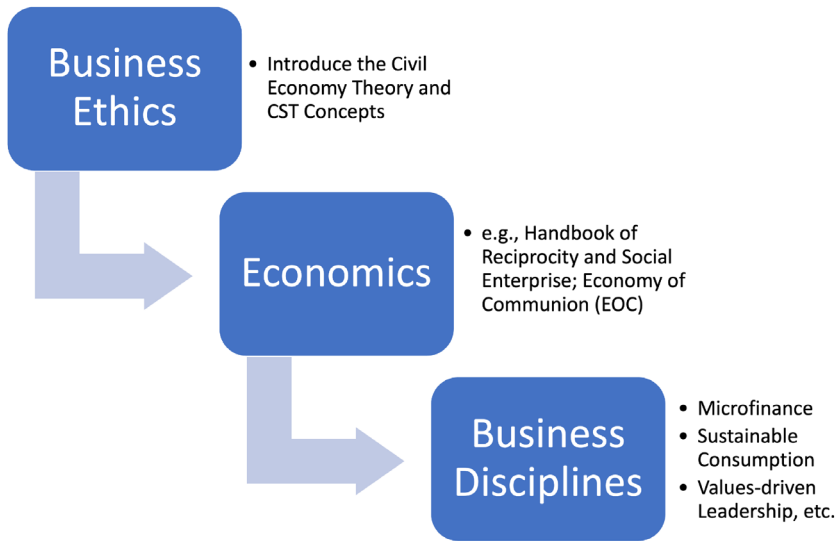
Business Ethics

- Introduce the Civil Economy Theory and CST Concepts

Economics

- e.g., Handbook of Reciprocity and Social Enterprise; Economy of Communion (EOC)

Business Disciplines

- Microfinance
- Sustainable Consumption
- Values-driven Leadership, etc.